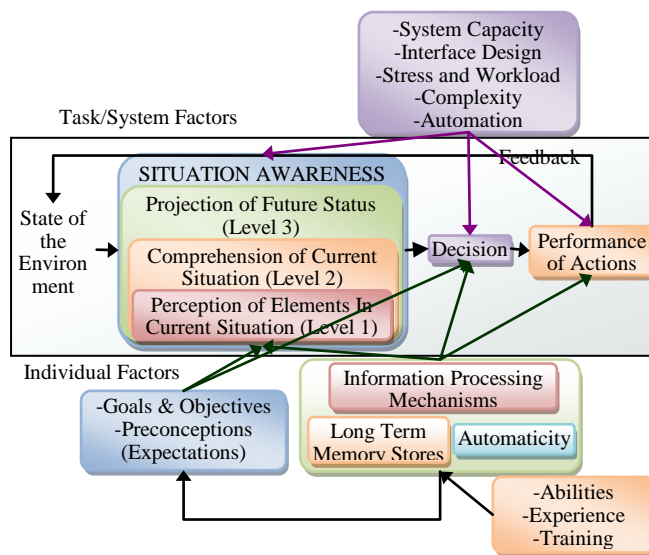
-System Capacity
-Interface Design
-Stress and Workload
-Complexity
-Automation

Task/System Factors

Feedback

SITUATION AWARENESS

State of the Environment

Projection of Future Status (Level 3)

Comprehension of Current Situation (Level 2)

Perception of Elements In Current Situation (Level 1)

Decision

Performance of Actions

Individual Factors

-Goals & Objectives
-Preconceptions (Expectations)

Information Processing Mechanisms

Long Term Memory Stores

Automaticity

-Abilities
-Experience
-Training